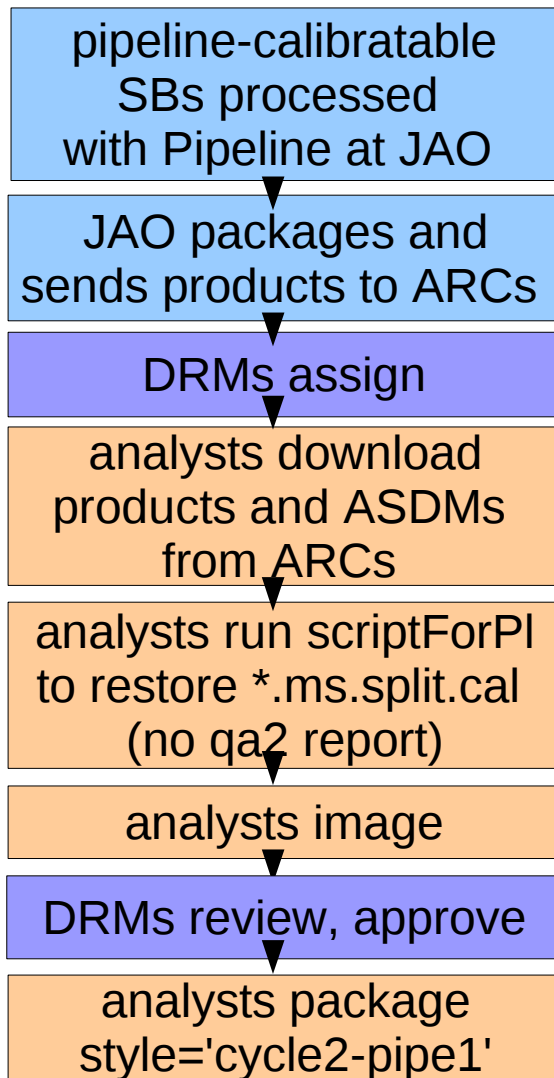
pipeline-calibratable SBs processed with Pipeline at JAO

JAO packages and sends products to ARCs

DRMs assign

analysts download products and ASDMs from ARCs

analysts run scriptForPI to restore *.ms.split.cal (no qa2 report)

analysts image

DRMs review, approve

analysts package style='cycle2-pipe1'